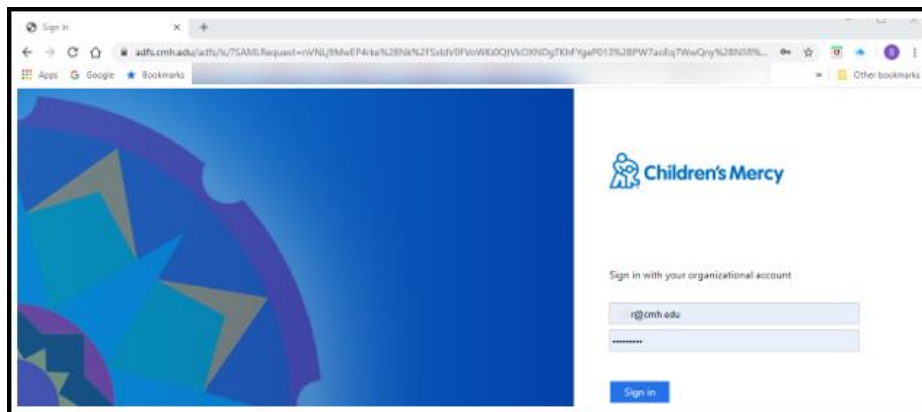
Sign in

adfs.cmh.edu/adfs/ls/?SAMLRequest=nVNLj9MwEP4rke%2BNk%2FSxldV0FVoWKJ0QtVkOXNDgTKhFYgaP013%2BPW7aoEq7WwQny%2BNSI%

Apps Google Bookmarks

Other bookmarks

Children's Mercy

Sign in with your organizational account

r@cmh.edu

••••••••••

Sign in